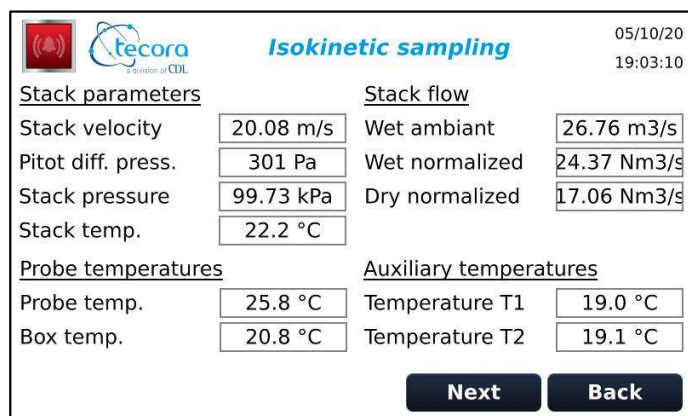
tecora
a division of CDL

Isokinetic sampling

05/10/20
19:03:10

Stack parameters

Stack velocity 20.08 m/s
Pitot diff. press. 301 Pa
Stack pressure 99.73 kPa
Stack temp. 22.2 °C

Stack flow

Wet ambiant 26.76 m3/s
Wet normalized 24.37 Nm3/s
Dry normalized 17.06 Nm3/s

Probe temperatures

Probe temp. 25.8 °C
Box temp. 20.8 °C

Auxiliary temperatures

Temperature T1 19.0 °C
Temperature T2 19.1 °C

Next
Back